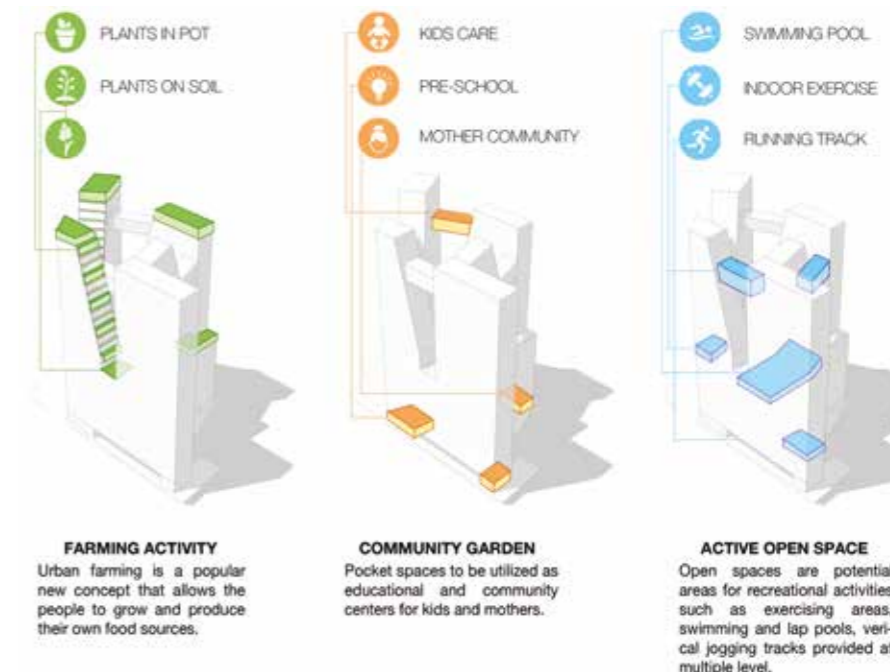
PLANTS IN POT

PLANTS ON SOIL

FARMING ACTIVITY
Urban farming is a popular new concept that allows the people to grow and produce their own food sources.

KIDS CARE

PRE-SCHOOL

MOTHER COMMUNITY

COMMUNITY GARDEN
Pocket spaces to be utilized as educational and community centers for kids and mothers.

SWIMMING POOL

INDOOR EXERCISE

RUNNING TRACK

ACTIVE OPEN SPACE
Open spaces are potentia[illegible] areas for recreational activities such as exercising areas, swimming and lap pools, veri-cal jogging tracks provided a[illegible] multiple level.